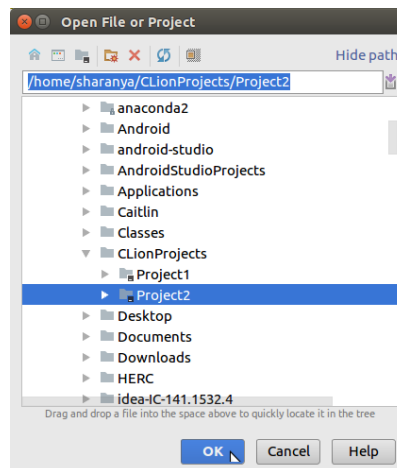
Open File or Project

Hide path

/home/sharanya/CLionProjects/Project2

anaconda2
Android
android-studio
AndroidStudioProjects
Applications
Caitlin
Classes
CLionProjects
Project1
Project2
Desktop
Documents
Downloads
HERC
idea-IC-141.1532.4

Drag and drop a file into the space above to quickly locate it in the tree

OK
Cancel
Help